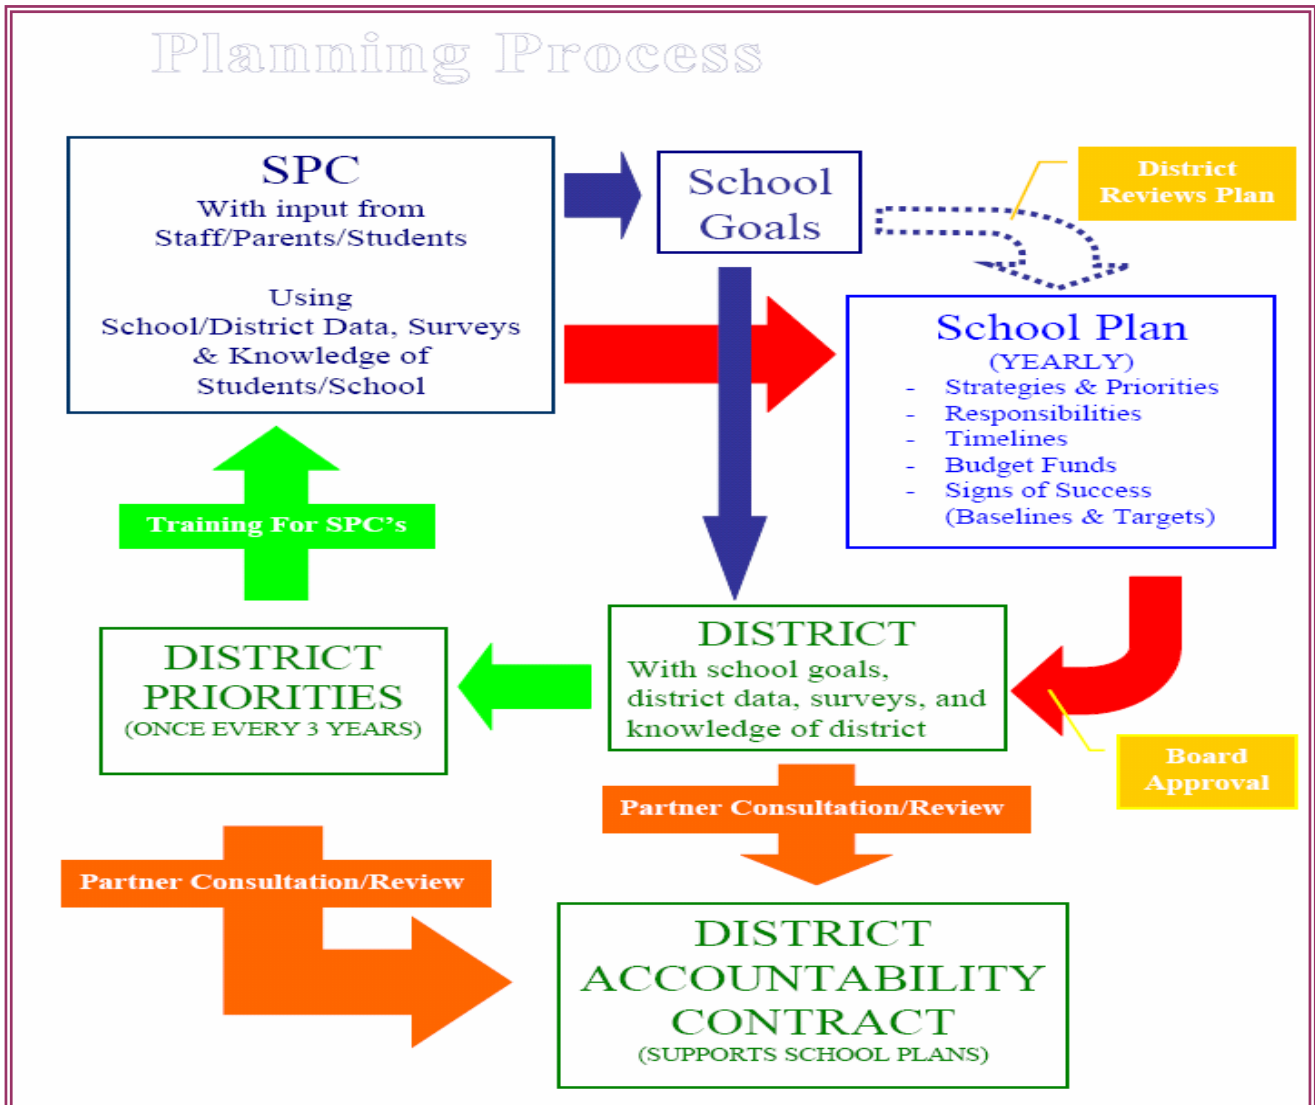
Planning Process

SPC
With input from Staff/Parents/Students

Using School/District Data, Surveys & Knowledge of Students/School

School Goals

District Reviews Plan

School Plan
(YEARLY)
- Strategies & Priorities
- Responsibilities
- Timelines
- Budget Funds
- Signs of Success (Baselines & Targets)

Training For SPC's

DISTRICT PRIORITIES
(ONCE EVERY 3 YEARS)

DISTRICT
With school goals, district data, surveys, and knowledge of district

Board Approval

Partner Consultation/Review

Partner Consultation/Review

DISTRICT ACCOUNTABILITY CONTRACT
(SUPPORTS SCHOOL PLANS)